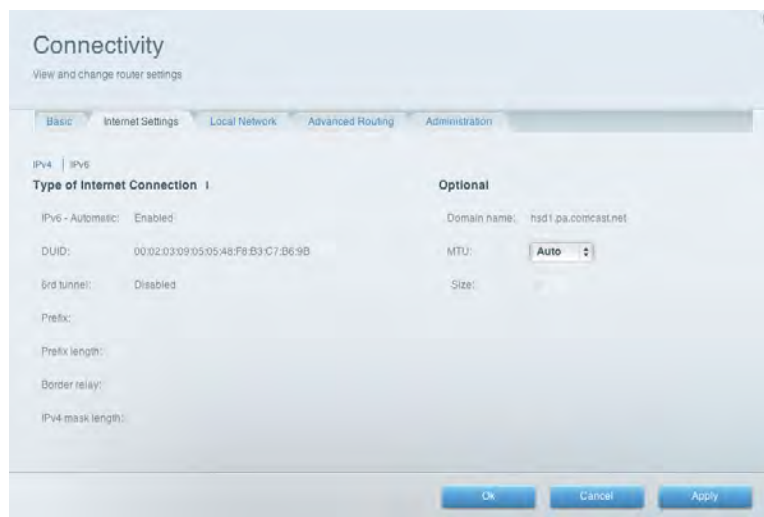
Connectivity

View and change router settings

Basic | Internet Settings | Local Network | Advanced Routing | Administration

IPv4 | IPv6

Type of Internet Connection i

IPv6 - Automatic: Enabled

DUID: 00:02:03:09:05:05:48:F8:B3:C7:B6:9B

6rd tunnel: Disabled

Prefix:

Prefix length:

Border relay:

IPv4 mask length:

Optional

Domain name: hsd1.pa.comcast.net

MTU: Auto

Size:

Ok Cancel Apply